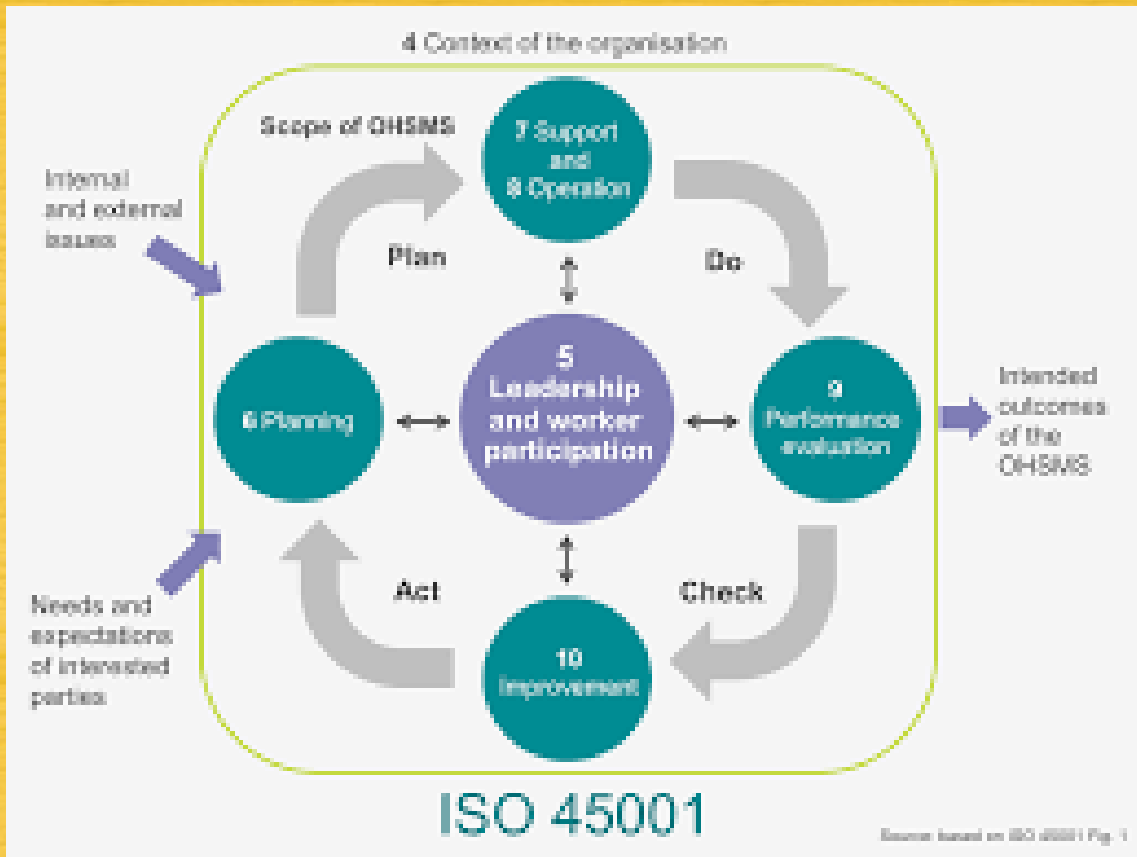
4 Context of the organisation

Scope of OHSMS

Internal and external issues

Needs and expectations of interested parties

7 Support and 8 Operation

Plan

Do

6 Planning

5 Leadership and worker participation

9 Performance evaluation

Intended outcomes of the OHSMS

Act

Check

10 Improvement

ISO 45001

Source: based on ISO 45001 Fig. 1